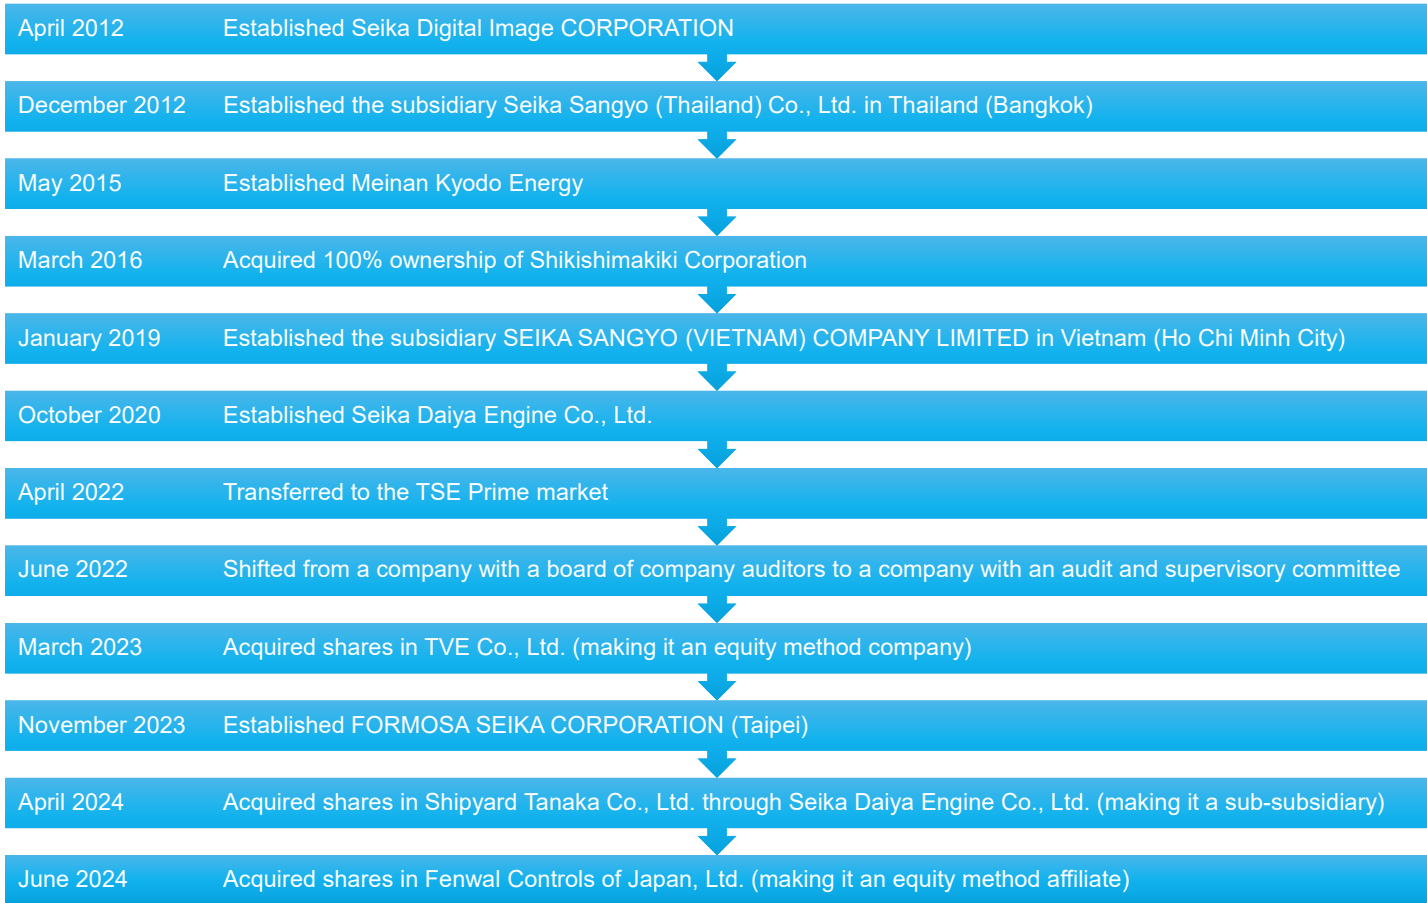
| | |
|---|---|
| April 2012 | Established Seika Digital Image CORPORATION |
| December 2012 | Established the subsidiary Seika Sangyo (Thailand) Co., Ltd. in Thailand (Bangkok) |
| May 2015 | Established Meinan Kyodo Energy |
| March 2016 | Acquired 100% ownership of Shikishimakiki Corporation |
| January 2019 | Established the subsidiary SEIKA SANGYO (VIETNAM) COMPANY LIMITED in Vietnam (Ho Chi Minh City) |
| October 2020 | Established Seika Daiya Engine Co., Ltd. |
| April 2022 | Transferred to the TSE Prime market |
| June 2022 | Shifted from a company with a board of company auditors to a company with an audit and supervisory committee |
| March 2023 | Acquired shares in TVE Co., Ltd. (making it an equity method company) |
| November 2023 | Established FORMOSA SEIKA CORPORATION (Taipei) |
| April 2024 | Acquired shares in Shipyard Tanaka Co., Ltd. through Seika Daiya Engine Co., Ltd. (making it a sub-subsidiary) |
| June 2024 | Acquired shares in Fenwal Controls of Japan, Ltd. (making it an equity method affiliate) |